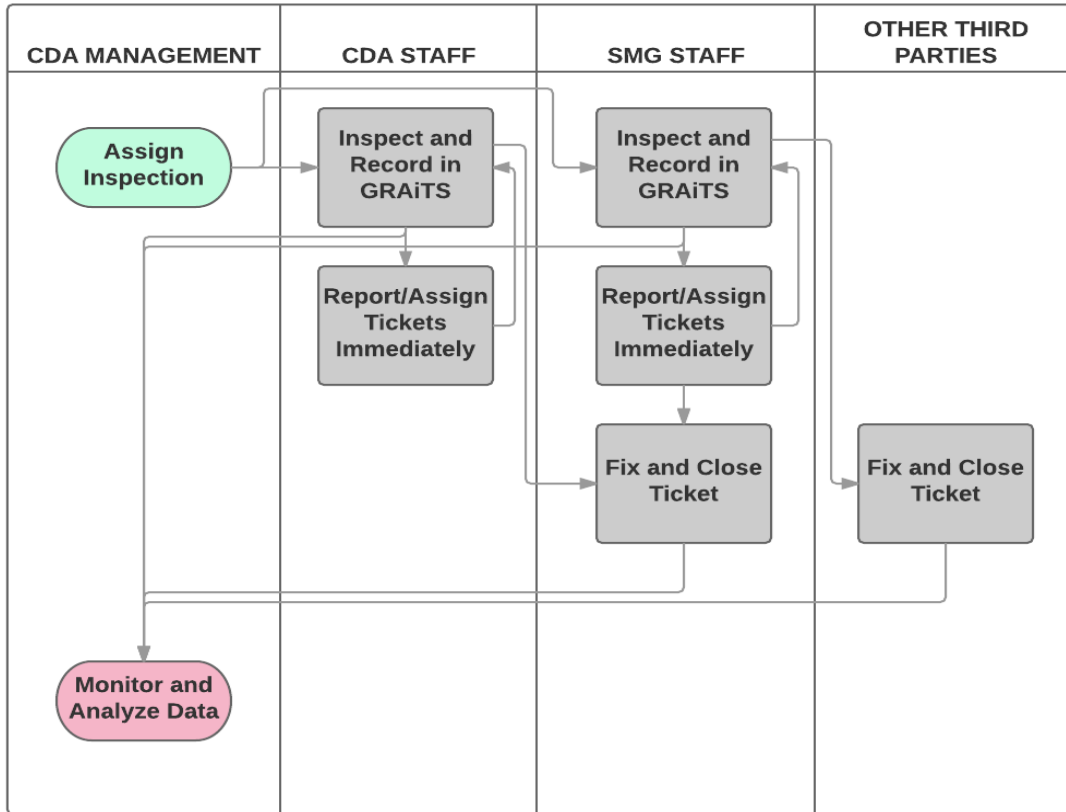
CDA MANAGEMENT

CDA STAFF

SMG STAFF

OTHER THIRD PARTIES

Assign Inspection

Inspect and Record in GRAiTS

Inspect and Record in GRAiTS

Report/Assign Tickets Immediately

Report/Assign Tickets Immediately

Fix and Close Ticket

Fix and Close Ticket

Monitor and Analyze Data